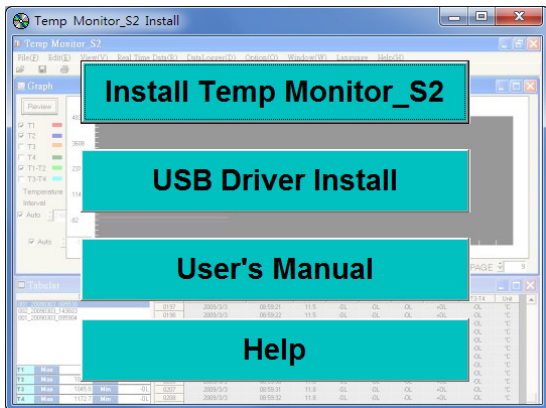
Temp Monitor_S2 Install

Temp Monitor_S2

File(F) Edit(E) View(V) Real Time Data(R) DataLogger(D) Option(O) Window(W) Language Help(H)

Graph

Review

T1
T2
T3
T4
T1-T2
T3-T4

Temperature
Interval

Auto

Auto

Install Temp Monitor_S2

USB Driver Install

User's Manual

Help

PAGE 9

Tabular

002_20090303_143603
001_20090303_095904

T3-T4 Unit

T1 Max
T2 Max
T3 Max
T4 Max